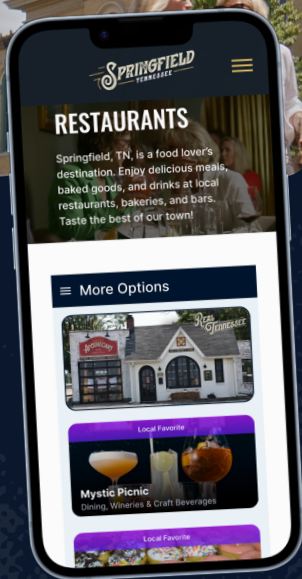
SPRINGFIELD
TENNESSEE

RESTAURANTS

Springfield, TN, is a food lover's destination. Enjoy delicious meals, baked goods, and drinks at local restaurants, bakeries, and bars. Taste the best of our town!

More Options

Real Tennessee

Local Favorite

Mystic Picnic
Dining, Wineries & Craft Beverages

Local Favorite